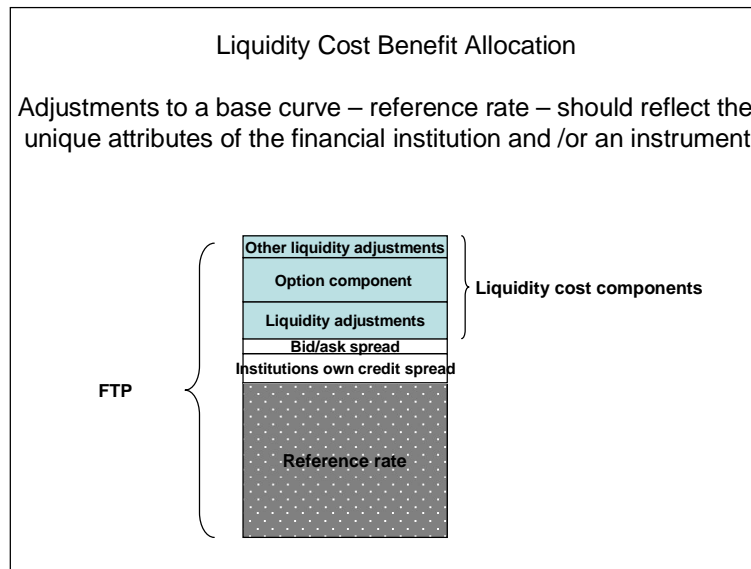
Liquidity Cost Benefit Allocation

Adjustments to a base curve – reference rate – should reflect the unique attributes of the financial institution and /or an instrument

Other liquidity adjustments
Option component
Liquidity adjustments
Bid/ask spread
Institutions own credit spread
Reference rate

Liquidity cost components

FTP